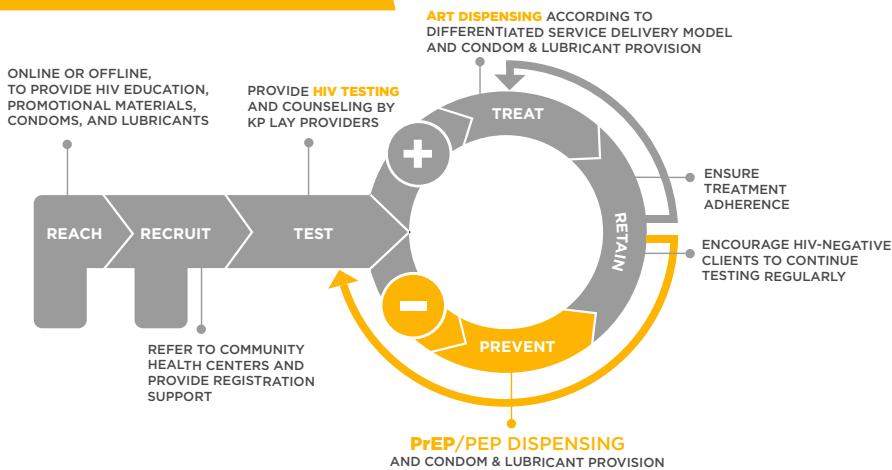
ART DISPENSING ACCORDING TO DIFFERENTIATED SERVICE DELIVERY MODEL AND CONDOM & LUBRICANT PROVISION

ONLINE OR OFFLINE, TO PROVIDE HIV EDUCATION, PROMOTIONAL MATERIALS, CONDOMS, AND LUBRICANTS

PROVIDE HIV TESTING AND COUNSELING BY KP LAY PROVIDERS

TREAT

ENSURE TREATMENT ADHERENCE

REACH

RECRUIT

TEST

RETAIN

ENCOURAGE HIV-NEGATIVE CLIENTS TO CONTINUE TESTING REGULARLY

PREVENT

REFER TO COMMUNITY HEALTH CENTERS AND PROVIDE REGISTRATION SUPPORT

PrEP/PEP DISPENSING
AND CONDOM & LUBRICANT PROVISION